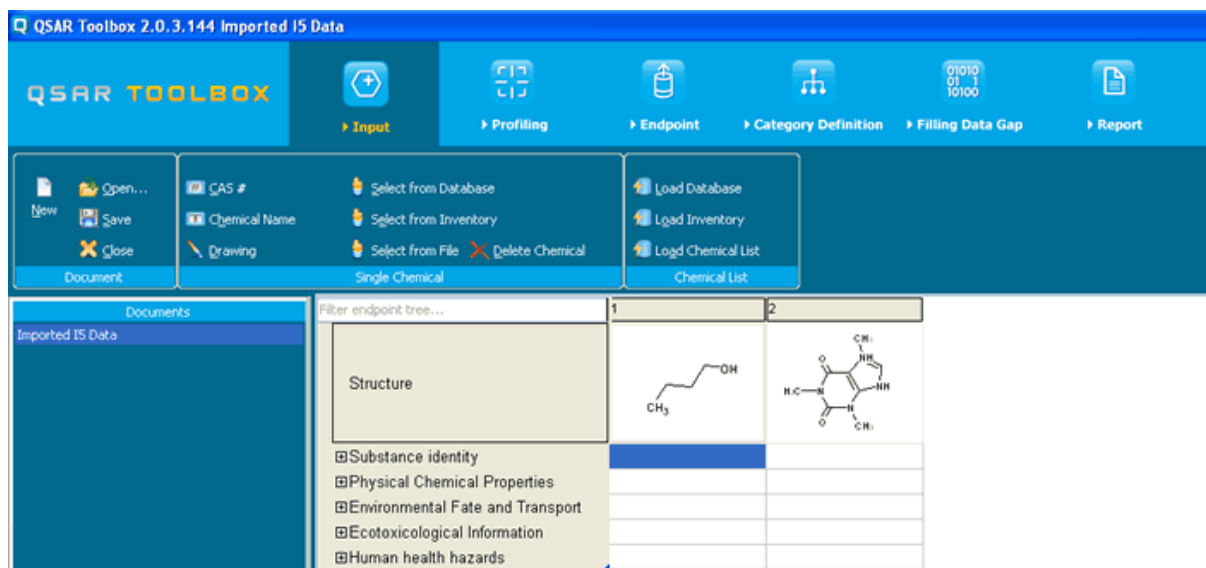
QSAR Toolbox 2.0.3.144 Imported I5 Data

QSAR TOOLBOX

Input

Profiling

Endpoint

Category Definition

Filling Data Gap

Report

New

Open...

Save

Close

Document

CAS #

Chemical Name

Drawing

Select from Database

Select from Inventory

Select from File

Delete Chemical

Single Chemical

Load Database

Load Inventory

Load Chemical List

Chemical List

Documents

Imported I5 Data

Filter endpoint tree...

| | 1 | 2 |
|---|---|---|
| Structure | OH, $CH_3$ | $CH_3$, NH, $H_3C$, N, O, NH, $CH_3$ |
| ⊞Substance identity | | |
| ⊞Physical Chemical Properties | | |
| ⊞Environmental Fate and Transport | | |
| ⊞Ecotoxicological Information | | |
| ⊞Human health hazards | | |